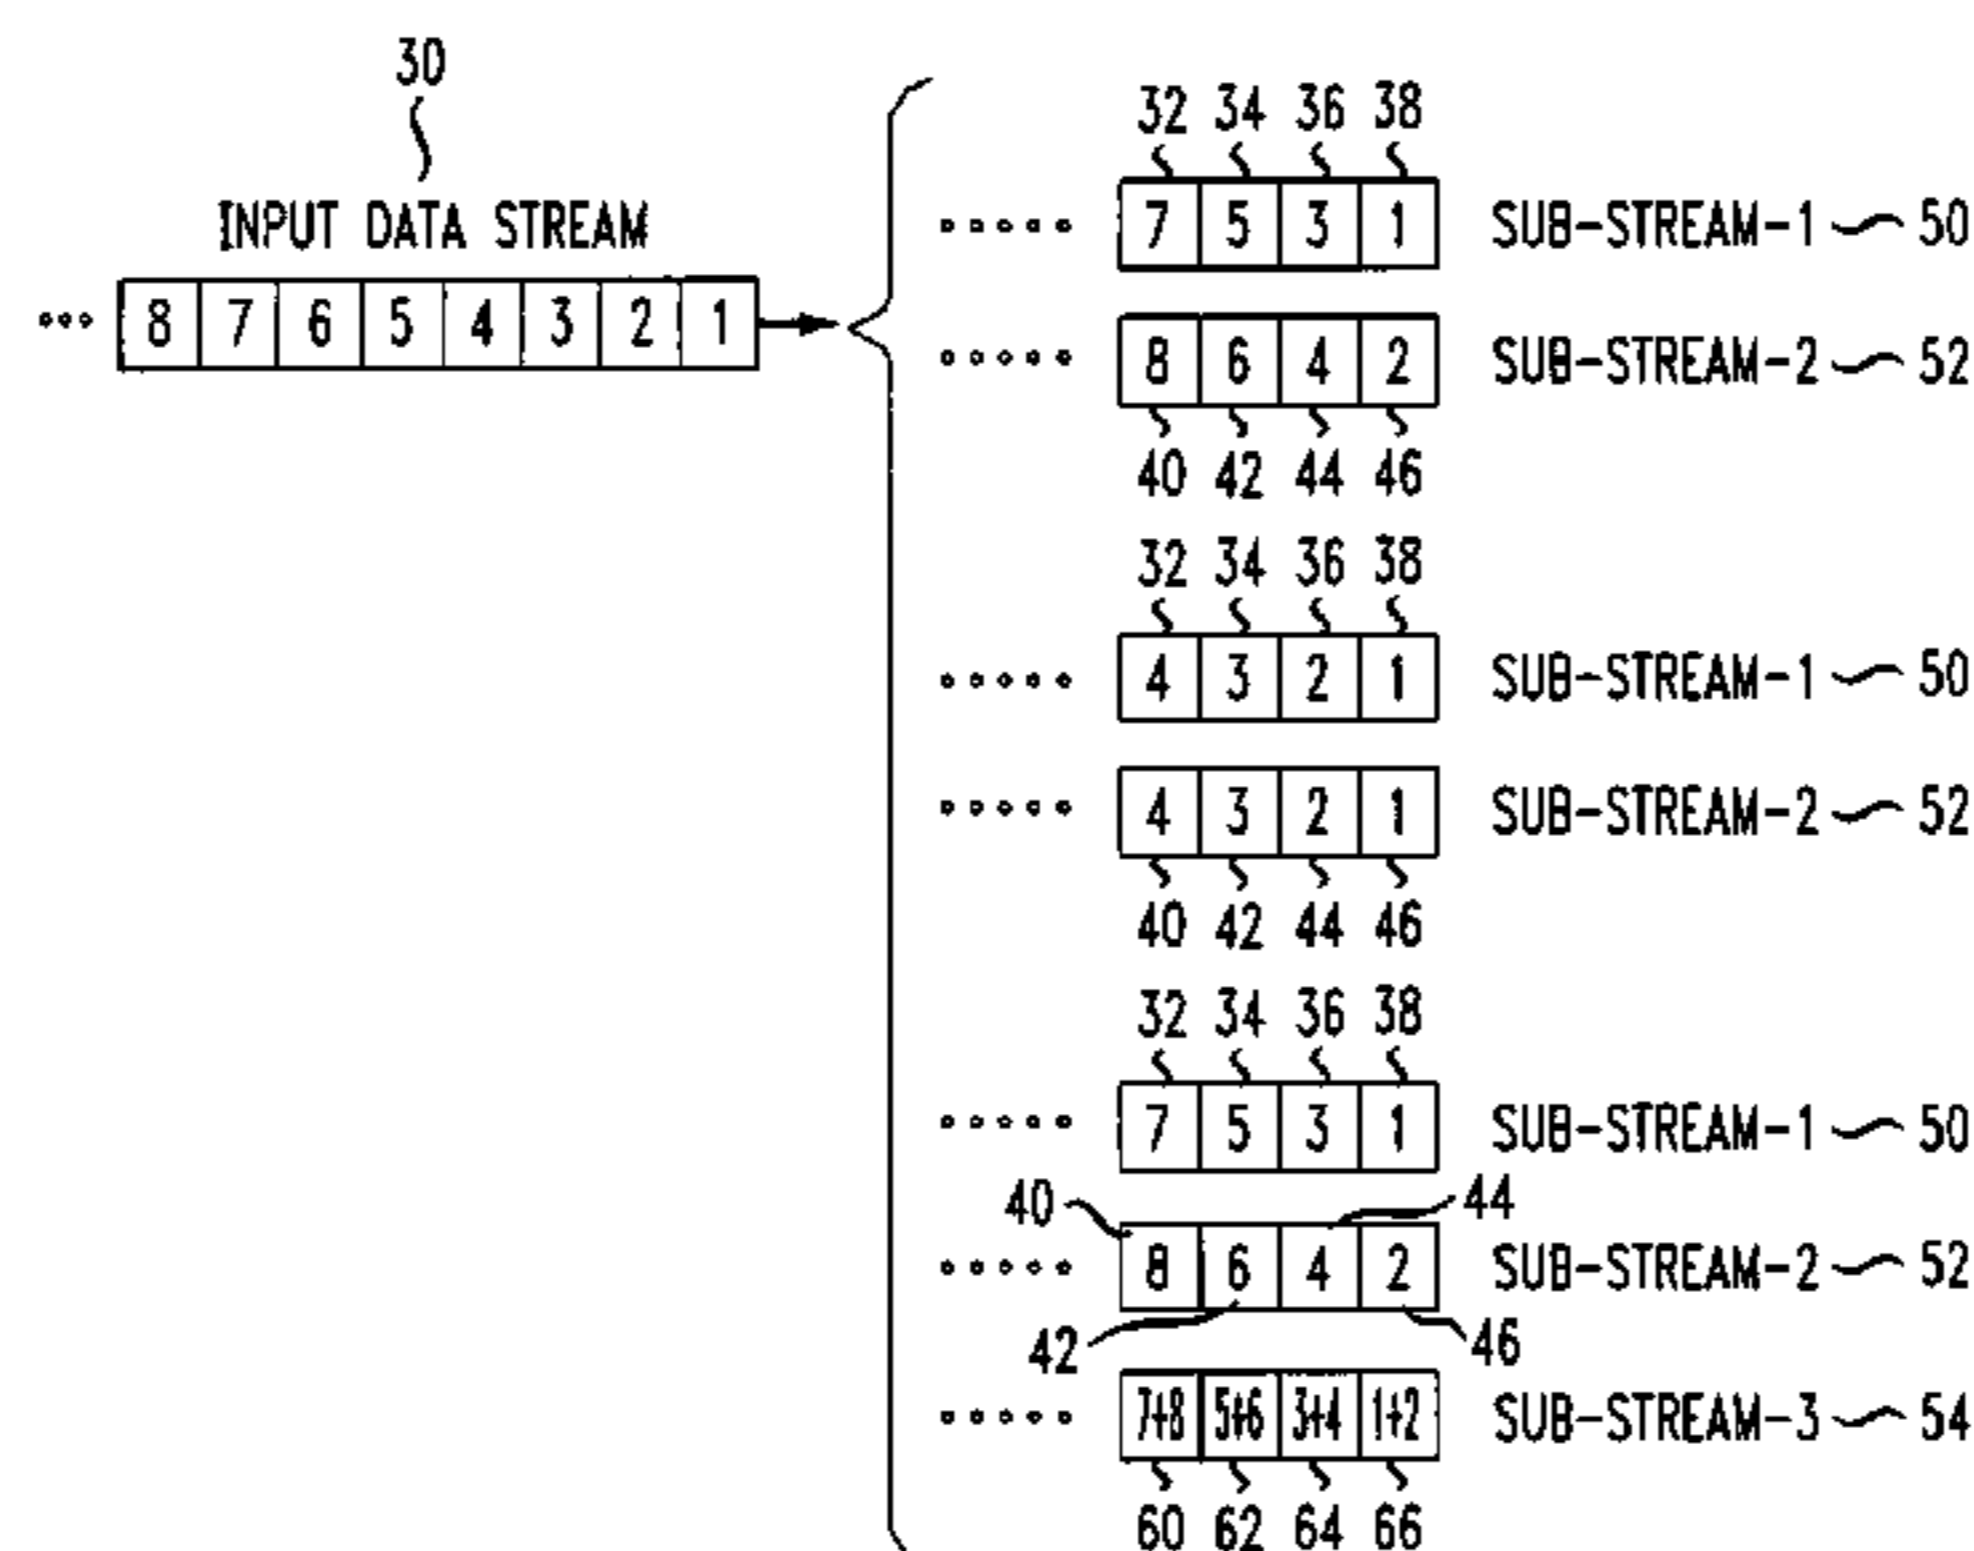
30

INPUT DATA STREAM

... 8 7 6 5 4 3 2 1

32 34 36 38

..... 7 5 3 1 SUB-STREAM-1 50

..... 8 6 4 2 SUB-STREAM-2 52

40 42 44 46

32 34 36 38

..... 4 3 2 1 SUB-STREAM-1 50

..... 4 3 2 1 SUB-STREAM-2 52

40 42 44 46

32 34 36 38

..... 7 5 3 1 SUB-STREAM-1 50

40 44

..... 8 6 4 2 SUB-STREAM-2 52

42 46

..... 7+8 5+6 3+4 1+2 SUB-STREAM-3 54

60 62 64 66